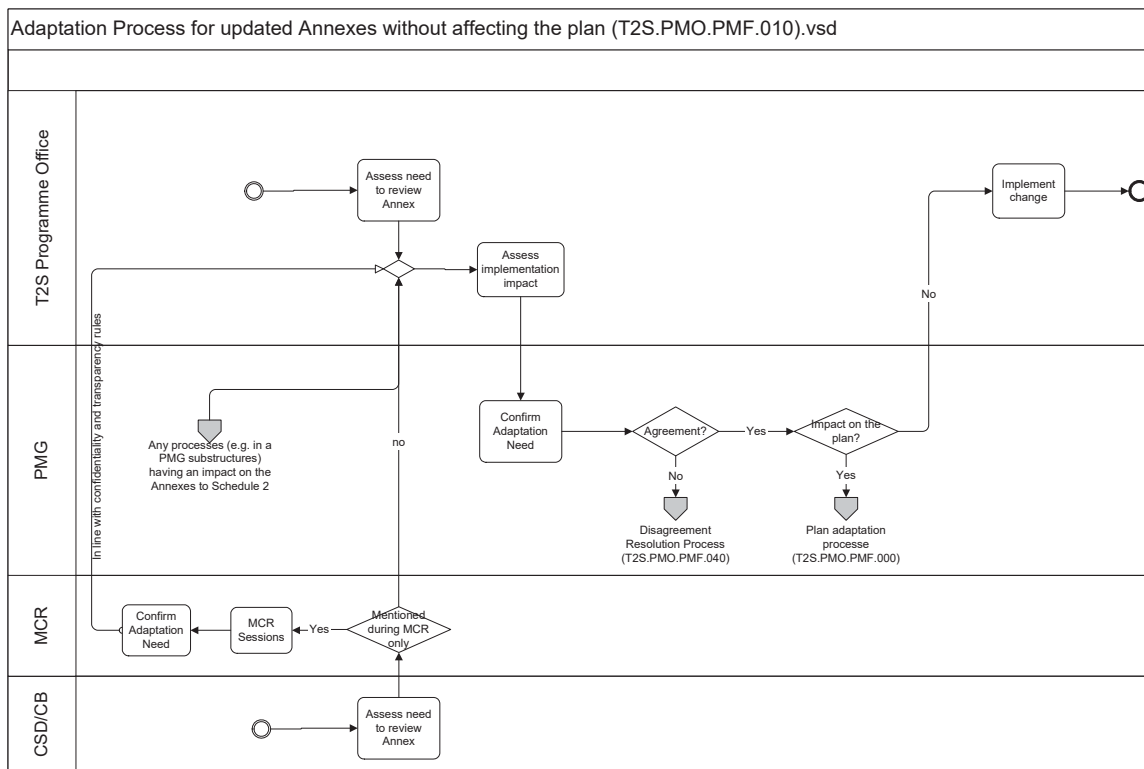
Adaptation Process for updated Annexes without affecting the plan (T2S.PMO.PMF.010).vsd

T2S Programme Office

Assess need to review Annex

Assess implementation impact

Implement change

No

PMG

In line with confidentially and transparency rules

Any processes (e.g. in a PMG substructures) having an impact on the Annexes to Schedule 2

no

Confirm Adaptation Need

Agreement?

Yes

Impact on the plan?

No

Yes

Disagreement Resolution Process (T2S.PMO.PMF.040)

Plan adaptation processe (T2S.PMO.PMF.000)

MCR

Confirm Adaptation Need

MCR Sessions

Yes

Mentioned during MCR only

CSD/CB

Assess need to review Annex